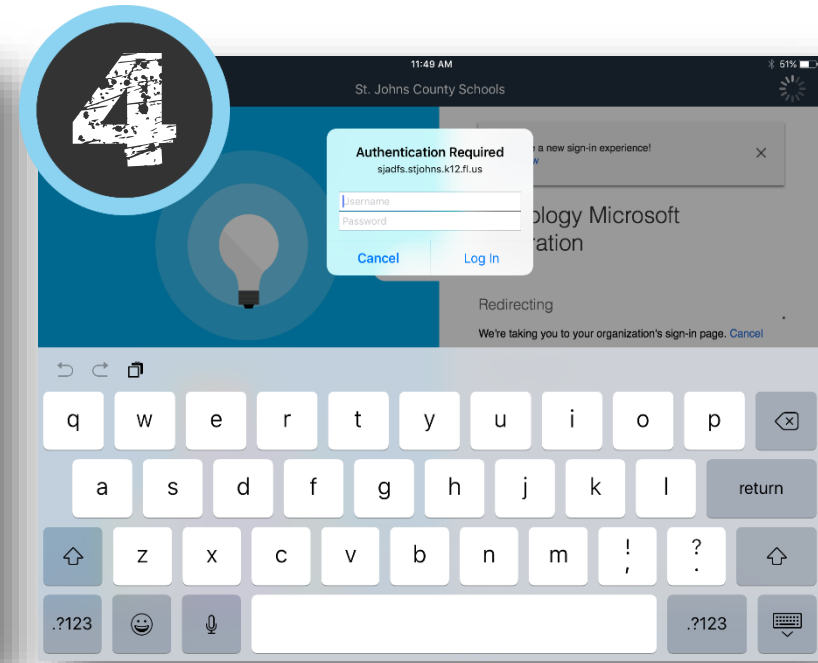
4

11:49 AM

51%

St. Johns County Schools

a new sign-in experience!

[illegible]w

ology Microsoft

ration

Redirecting

We're taking you to your organization's sign-in page. Cancel

Authentication Required

sjadfs.stjohns.k12.fl.us

Username

Password

Cancel

Log In

q w e r t y u i o p

a s d f g h j k l return

z x c v b n m ! , ? .

.?123 .?123